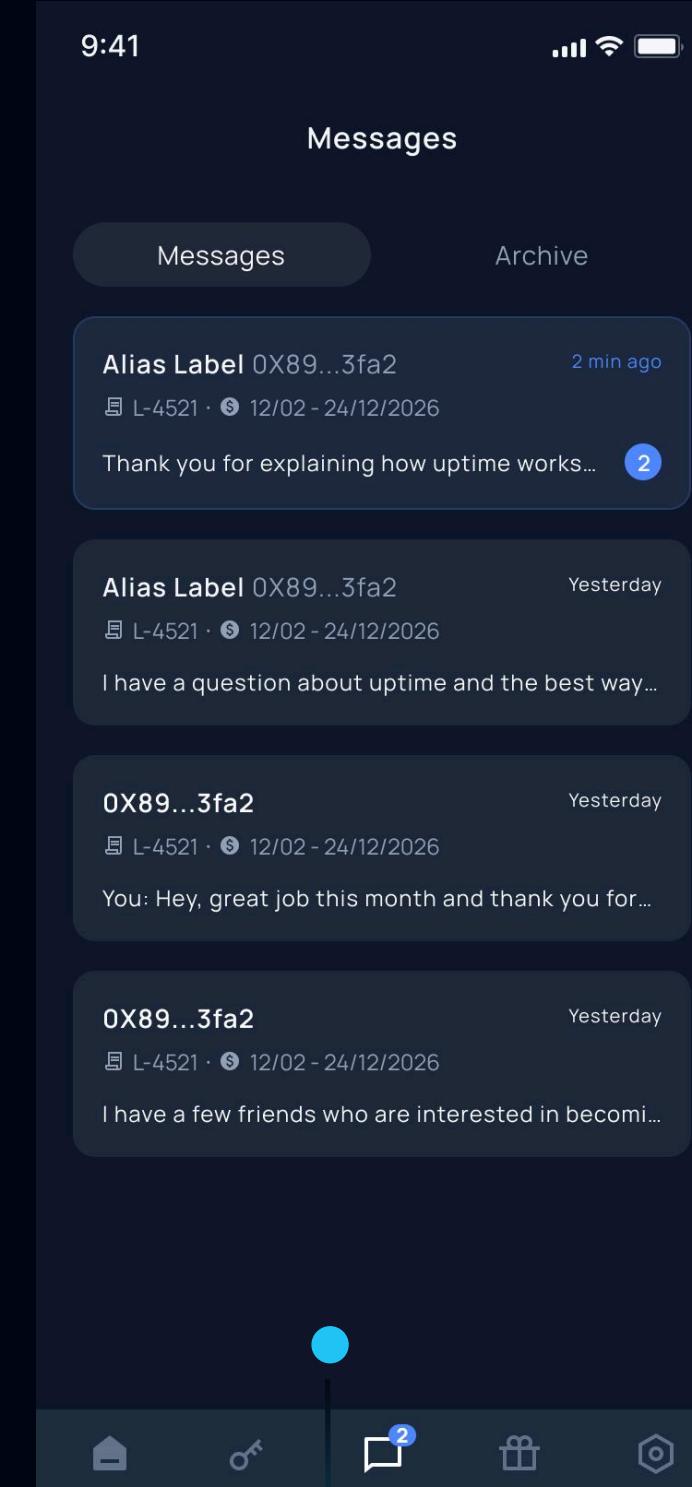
9:41

Messages

Messages
Archive

Alias Label 0X89...3fa2
2 min ago
L-4521 · 12/02 - 24/12/2026
Thank you for explaining how uptime works...
2

Alias Label 0X89...3fa2
Yesterday
L-4521 · 12/02 - 24/12/2026
I have a question about uptime and the best way...

0X89...3fa2
Yesterday
L-4521 · 12/02 - 24/12/2026
You: Hey, great job this month and thank you for...

0X89...3fa2
Yesterday
L-4521 · 12/02 - 24/12/2026
I have a few friends who are interested in becomi...

2